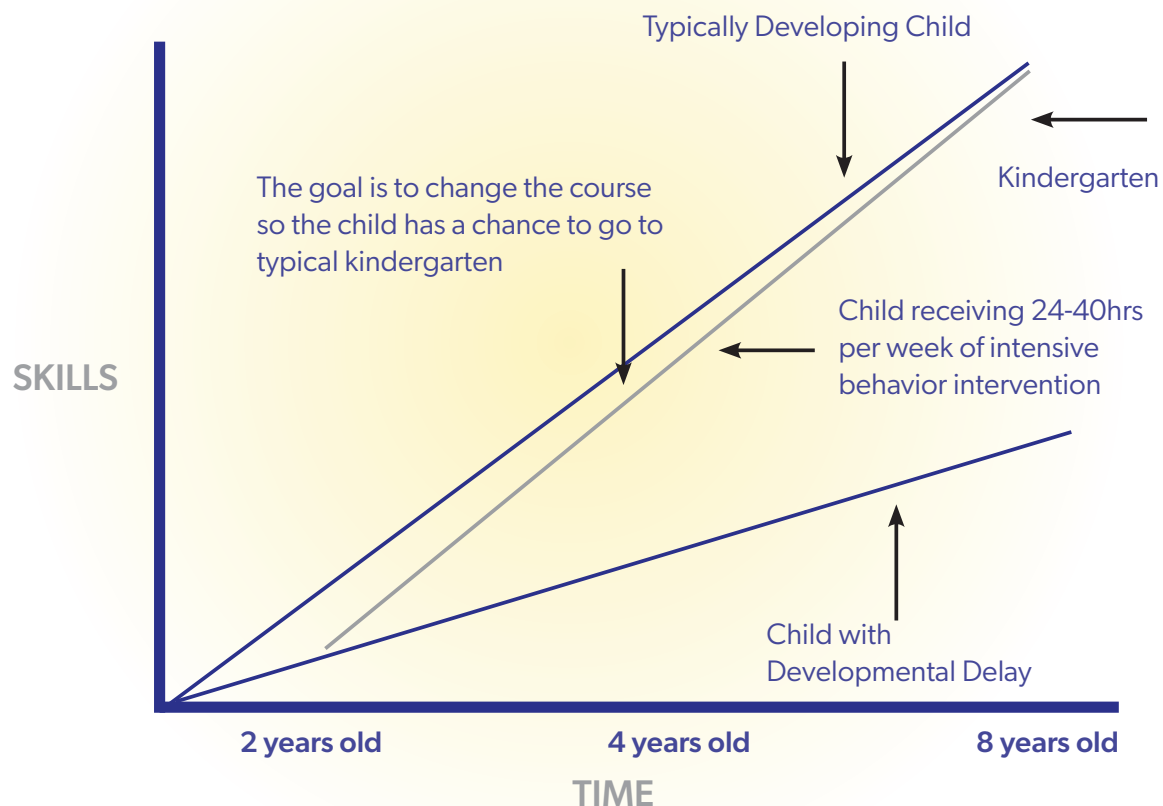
Typically Developing Child

Kindergarten

The goal is to change the course so the child has a chance to go to typical kindergarten

SKILLS

Child receiving 24-40hrs per week of intensive behavior intervention

Child with Developmental Delay

2 years old

4 years old

8 years old

TIME